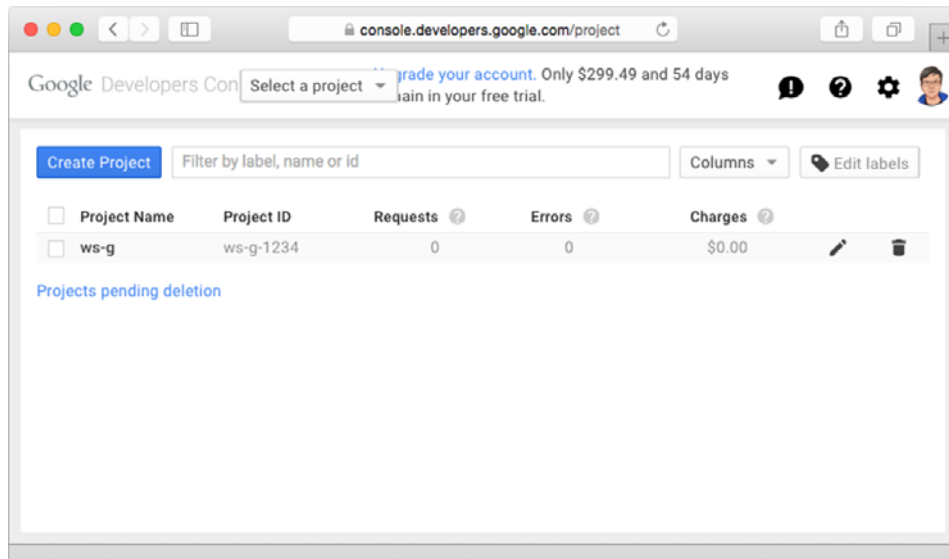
console.developers.google.com/project

Google Developers Con Select a project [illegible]grade your account. Only $299.49 and 54 days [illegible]ain in your free trial.

Create Project Filter by label, name or id Columns Edit labels

| Project Name | Project ID | Requests | Errors | Charges |
|---|---|---|---|---|
| ws-g | ws-g-1234 | 0 | 0 | $0.00 |

Projects pending deletion